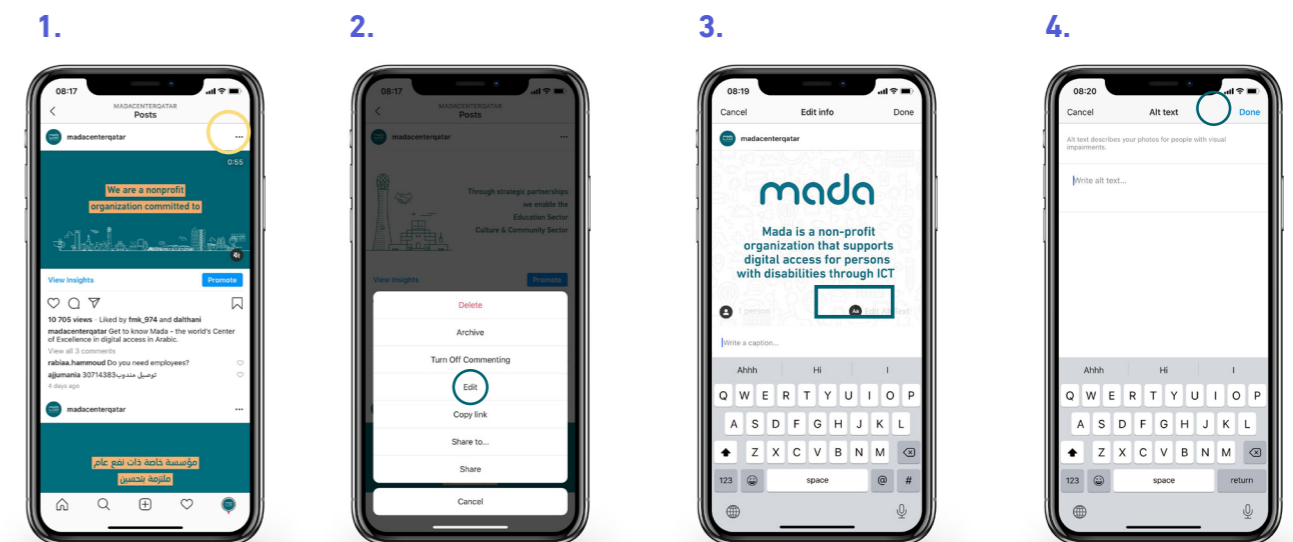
1.

08:17

MADACENTERQATAR
Posts

madacenterqatar

0:55

We are a nonprofit
organization committed to

View Insights
Promote

10 705 views · Liked by fmk_974 and dalthani
madacenterqatar Get to know Mada - the world's Center of Excellence in digital access in Arabic.
View all 3 comments
rabiaa.hammoud Do you need employees?
ajjumania 30714383توصيل مندوب
4 days ago

madacenterqatar

مؤسسة خاصة ذات نفع عام
ملتزمة بتحسين

2.

08:17

MADACENTERQATAR
Posts

madacenterqatar

Through strategic partnerships
we enable the
Education Sector
Culture & Community Sector

View Insights
Promote

Delete
Archive
Turn Off Commenting
Edit
Copy link
Share to...
Share
Cancel

3.

08:19

Cancel
Edit info
Done

madacenterqatar

mada

Mada is a non-profit organization that supports digital access for persons with disabilities through ICT

1 person
Edit Alt Text

Write a caption...

Ahhh
Hi
I

Q W E R T Y U I O P
A S D F G H J K L
Z X C V B N M
123
space
@
#

4.

08:20

Cancel
Alt text
Done

Alt text describes your photos for people with visual impairments.

Write alt text...

Ahhh
Hi
I

Q W E R T Y U I O P
A S D F G H J K L
Z X C V B N M
123
space
return